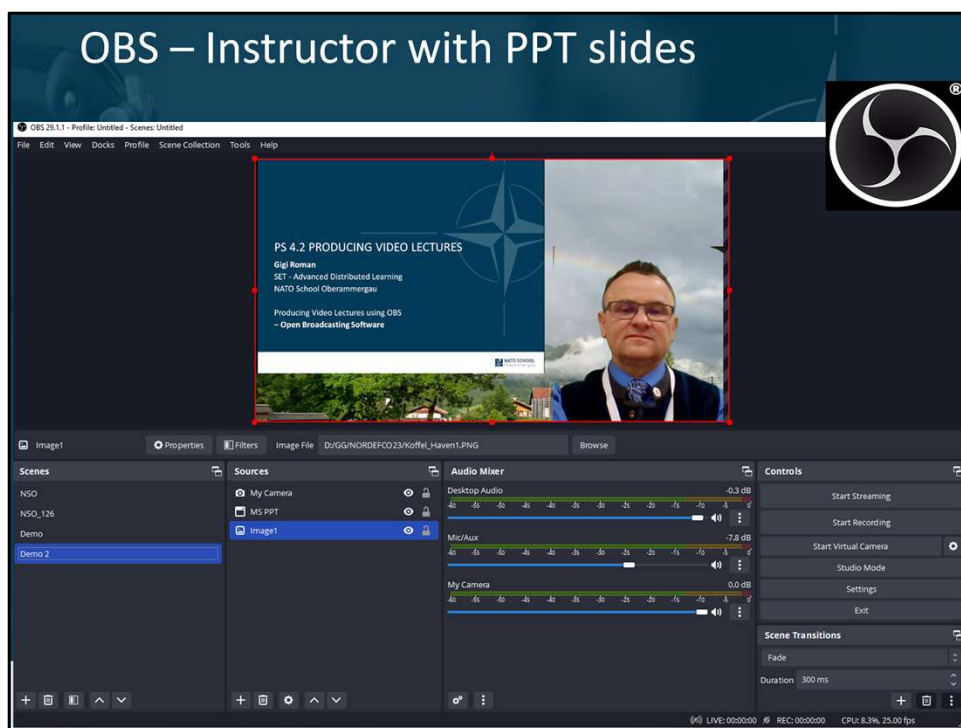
OBS – Instructor with PPT slides

®

OBS 29.1.1 - Profile: Untitled - Scenes: Untitled

File Edit View Docks Profile Scene Collection Tools Help

PS 4.2 PRODUCING VIDEO LECTURES
Gigi Roman
SET - Advanced Distributed Learning
NATO School Oberammergau

Producing Video Lectures using OBS
– Open Broadcasting Software

NATO SCHOOL

Image1 Properties Filters Image File D:/GG/NORDEFCO23/Koffel_Haven1.PNG Browse

Scenes
NSO
NSO_126
Demo
Demo 2

Sources
My Camera
MS PPT
Image1

Audio Mixer
Desktop Audio -0.3 dB
Mic/Aux -7.8 dB
My Camera 0.0 dB

Controls
Start Streaming
Start Recording
Start Virtual Camera
Studio Mode
Settings
Exit

Scene Transitions
Fade
Duration 300 ms

LIVE: 00:00:00 REC: 00:00:00 CPU: 8.3%, 25.00 fps